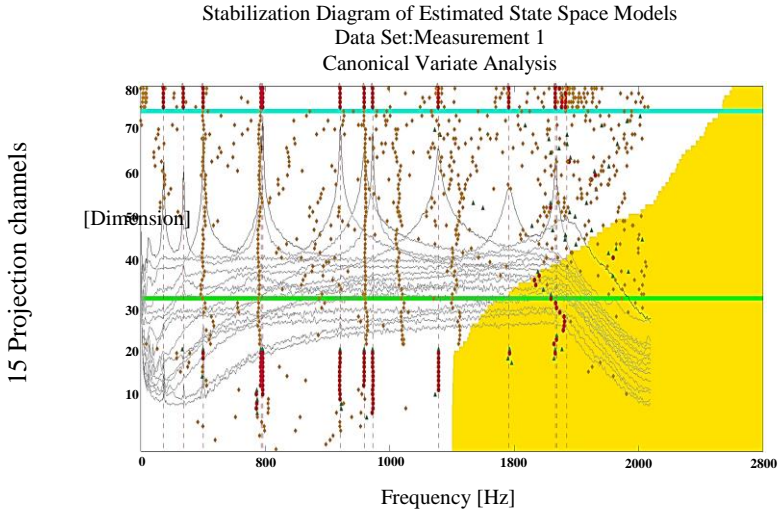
Stabilization Diagram of Estimated State Space Models
Data Set:Measurement 1
Canonical Variate Analysis

15 Projection channels

[Dimension]

80
70
60
40
30
20
10

0
800
1000
1800
2000
2800

Frequency [Hz]